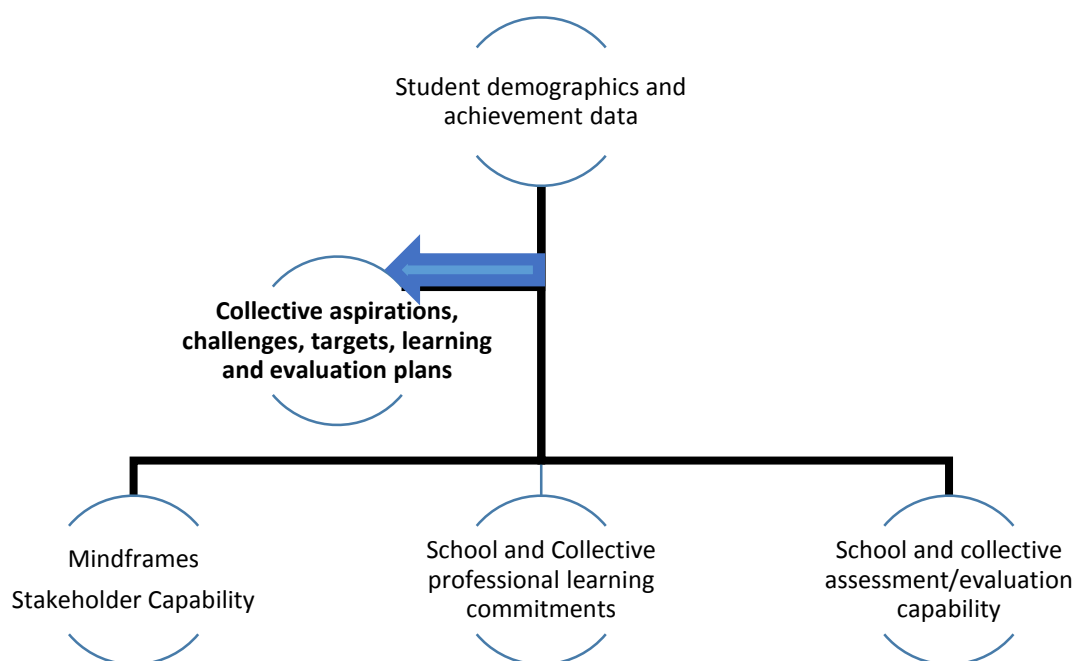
Student demographics and achievement data

Collective aspirations, challenges, targets, learning and evaluation plans

Mindframes

Stakeholder Capability

School and Collective professional learning commitments

School and collective assessment/evaluation capability